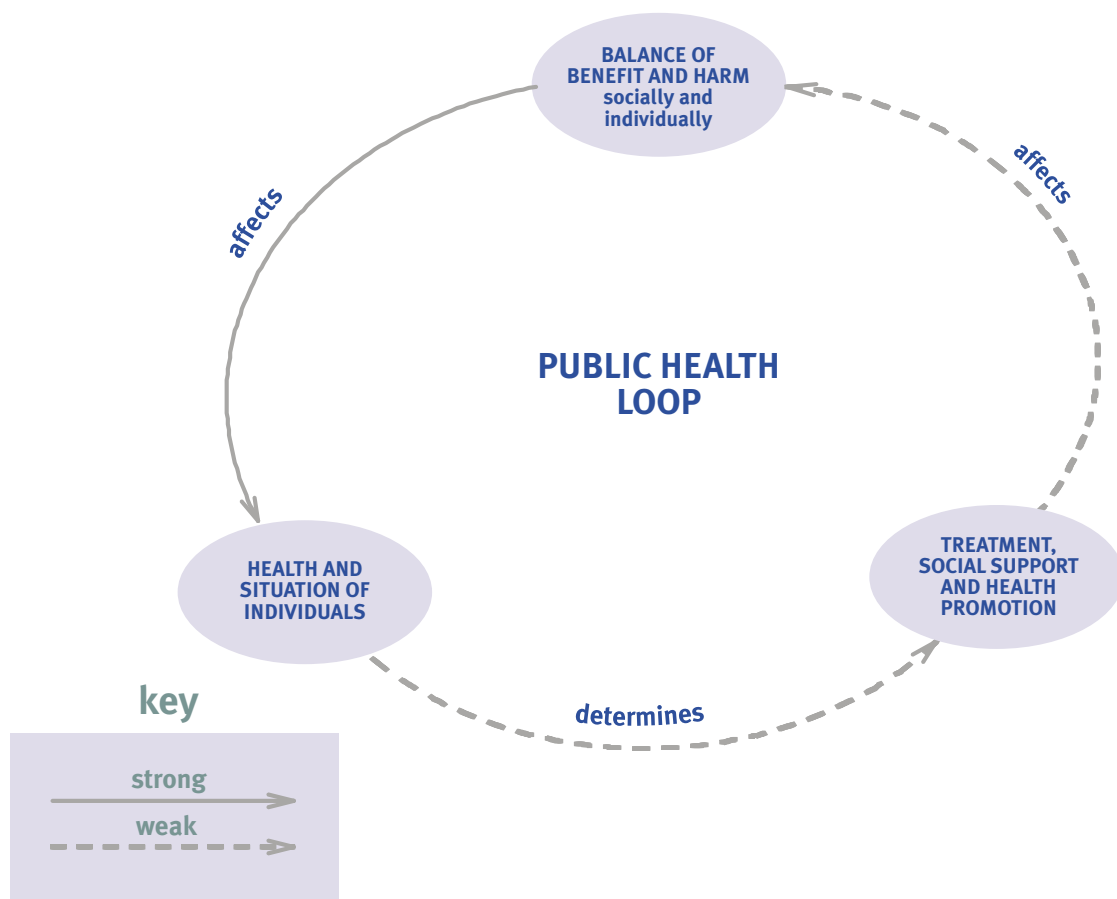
BALANCE OF BENEFIT AND HARM socially and individually

affects

affects

PUBLIC HEALTH LOOP

HEALTH AND SITUATION OF INDIVIDUALS

TREATMENT, SOCIAL SUPPORT AND HEALTH PROMOTION

determines

key

strong

weak